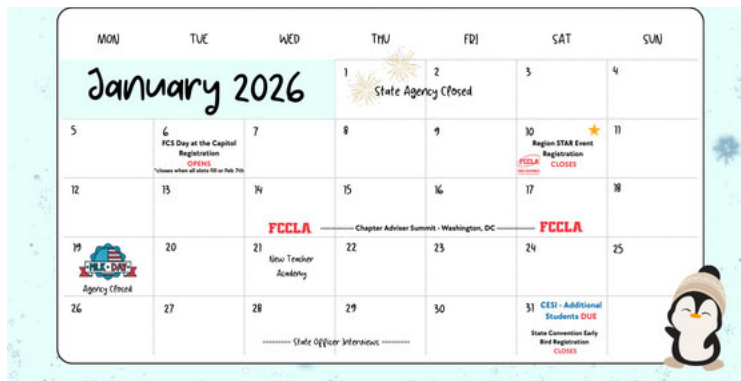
| MON | TUE | WED | THU | FRI | SAT | SUN |
|---|---|---|---|---|---|---|
| January 2026 | | | 1 State Agency Closed | 2 | 3 | 4 |
| 5 | 6 FCS Day at the Capitol Registration OPENS *closes when all slots fill or Feb 7th | 7 | 8 | 9 | 10 Region STAR Event Registration CLOSES FCCLA | 11 |
| 12 | 13 | 14 | 15 | 16 | 17 | 18 |
| 19 MLK DAY Agency Closed | 20 | 21 New Teacher Academy | 22 | 23 | 24 | 25 |
| 26 | 27 | 28 | 29 | 30 | 31 CESI - Additional Students DUE State Convention Early Bird Registration CLOSES | |

FCCLA ---------- Chapter Adviser Summit - Washington, DC ---------- FCCLA

---------- State Officer Interviews ----------